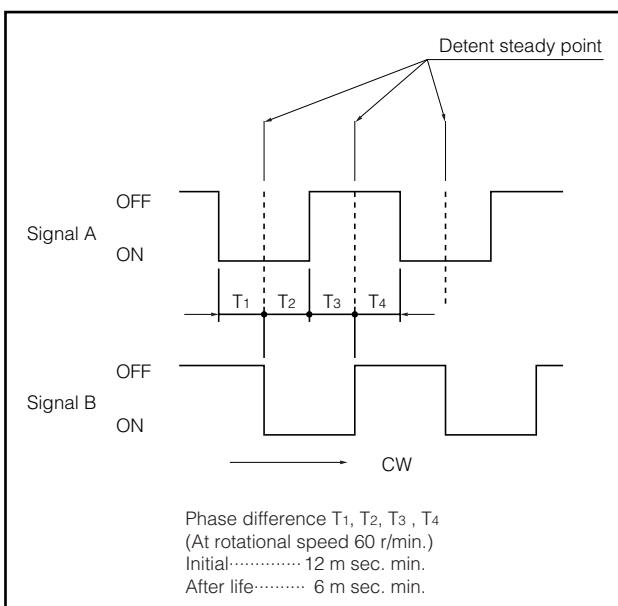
Detent steady point

Signal A
OFF
ON

$T_1$ $T_2$ $T_3$ $T_4$

Signal B
OFF
ON

CW

Phase difference $T_1$, $T_2$, $T_3$ , $T_4$
(At rotational speed 60 r/min.)
Initial·············12 m sec. min.
After life········ 6 m sec. min.